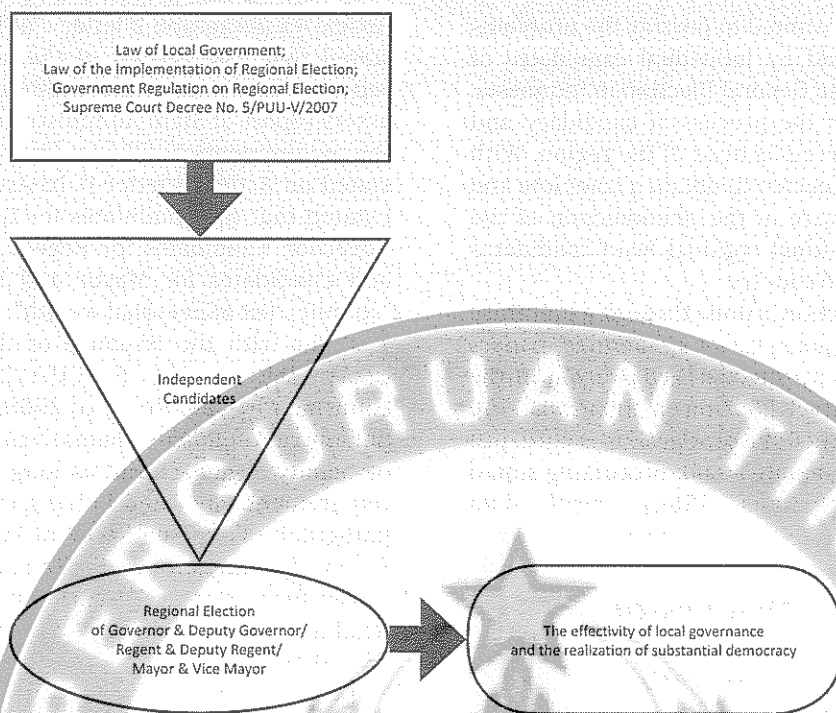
Law of Local Government;
Law of the Implementation of Regional Election;
Government Regulation on Regional Election;
Supreme Court Decree No. 5/PUU-V/2007

Independent Candidates

Regional Election of Governor & Deputy Governor/ Regent & Deputy Regent/ Mayor & Vice Mayor

The effectivity of local governance and the realization of substantial democracy

ERGURUAN T